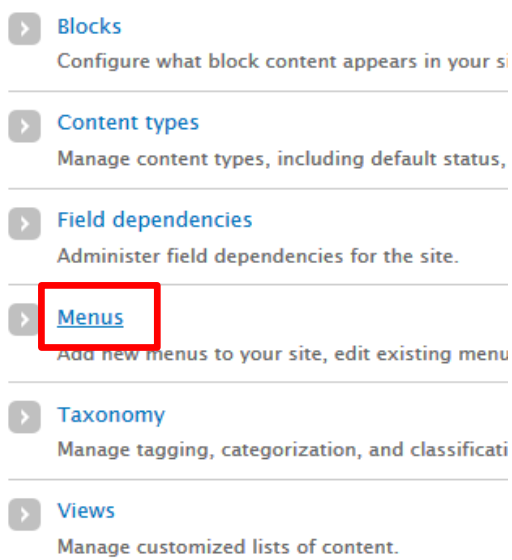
Blocks
Configure what block content appears in your si

Content types
Manage content types, including default status,

Field dependencies
Administer field dependencies for the site.

Menus
Add new menus to your site, edit existing menu

Taxonomy
Manage tagging, categorization, and classificati

Views
Manage customized lists of content.